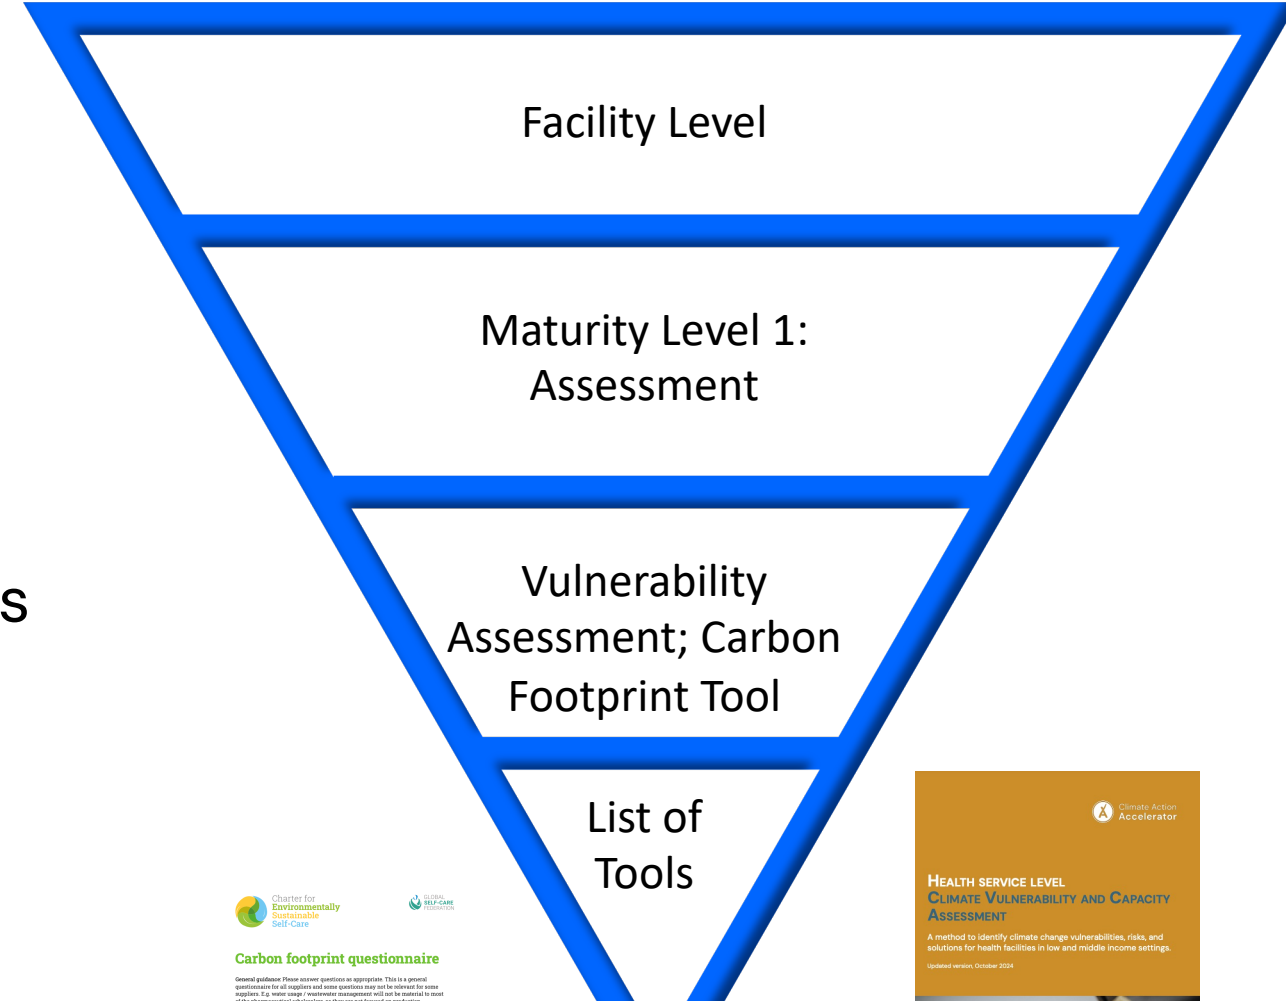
Facility Level

Maturity Level 1: Assessment

Vulnerability Assessment; Carbon Footprint Tool

List of Tools

s

Charter for Environmentally Sustainable Self-Care

GLOBAL SELF-CARE FEDERATION

Carbon footprint questionnaire

General guidance: Please answer questions as appropriate. This is a general questionnaire for all suppliers and some questions may not be relevant for some suppliers. E.g. water usage / wastewater management will not be material to most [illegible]

Climate Action Accelerator

HEALTH SERVICE LEVEL
CLIMATE VULNERABILITY AND CAPACITY ASSESSMENT

A method to identify climate change vulnerabilities, risks, and solutions for health facilities in low and middle income settings.

Updated version, October 2024